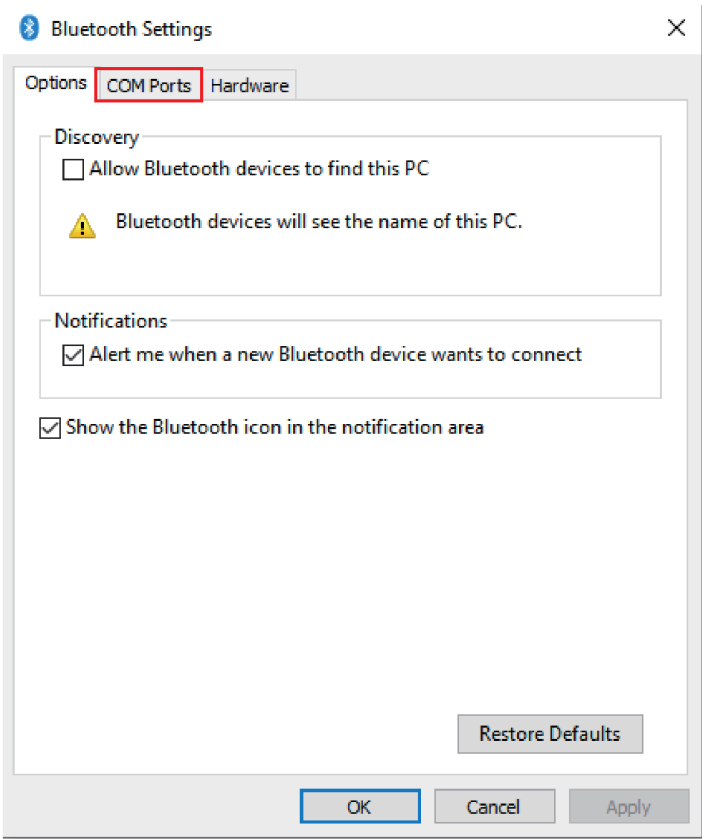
Bluetooth Settings

Options COM Ports Hardware

Discovery

Allow Bluetooth devices to find this PC

Bluetooth devices will see the name of this PC.

Notifications

Alert me when a new Bluetooth device wants to connect

Show the Bluetooth icon in the notification area

Restore Defaults

OK Cancel Apply